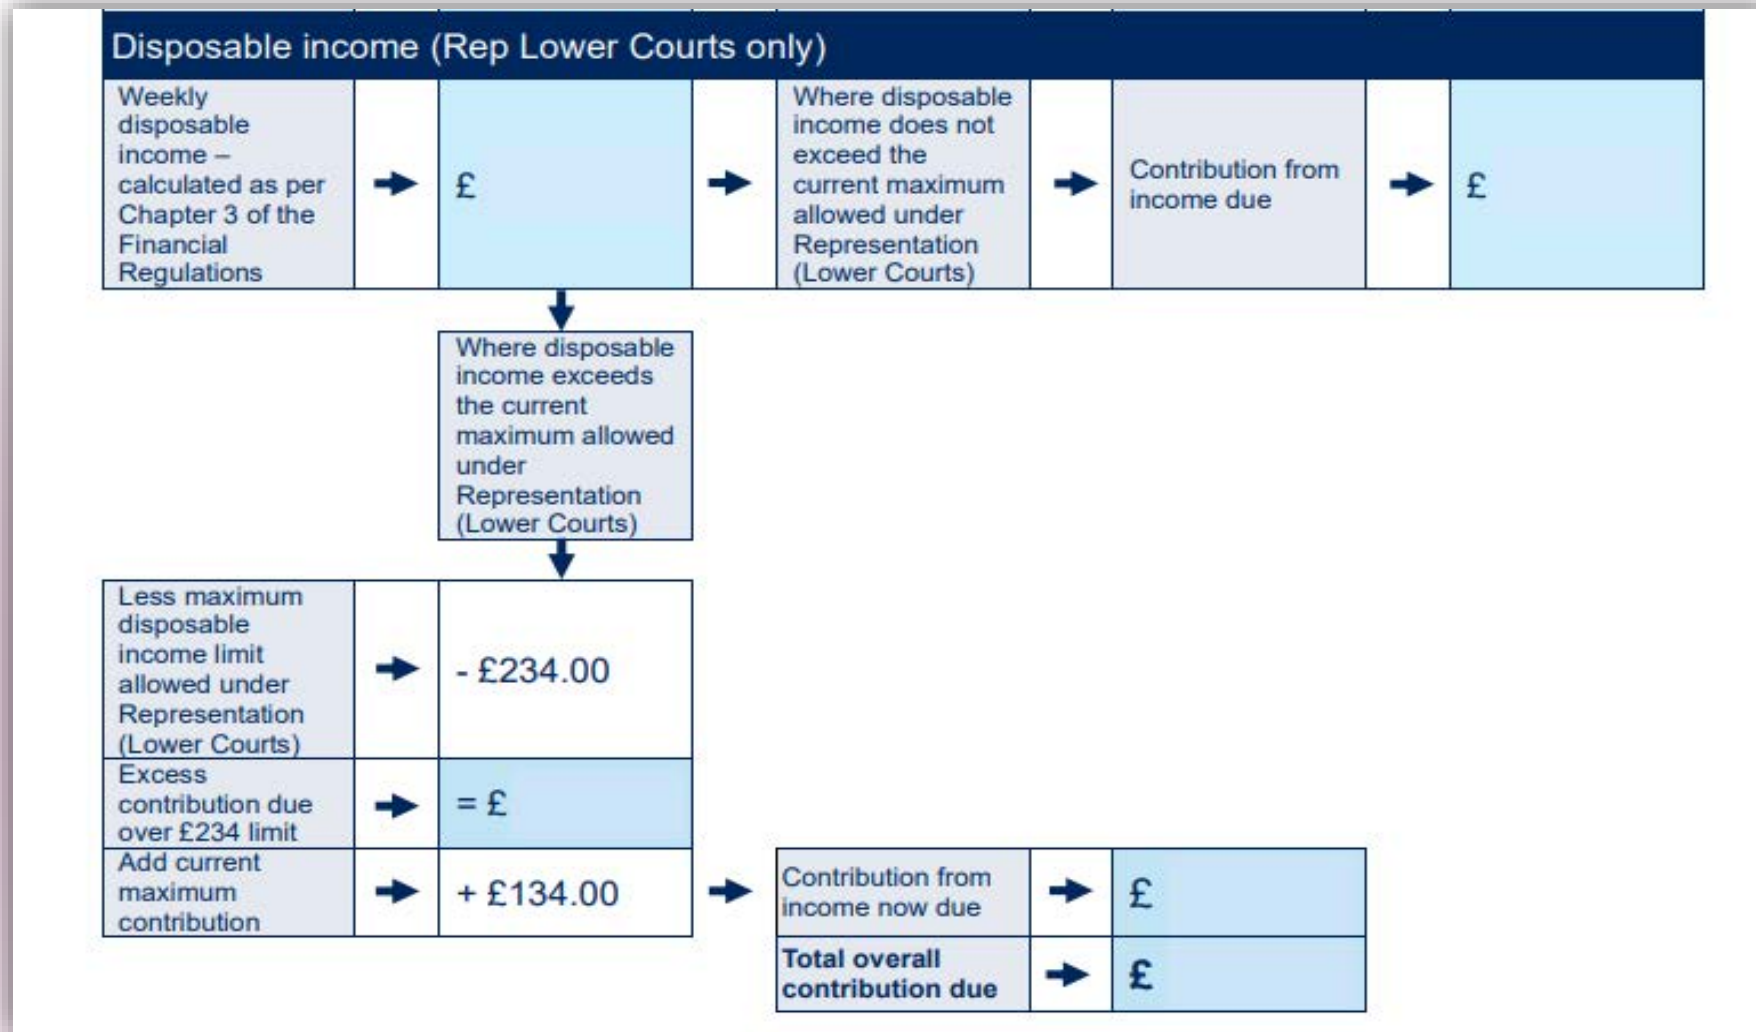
Disposable income (Rep Lower Courts only)

| Weekly disposable income – calculated as per Chapter 3 of the Financial Regulations | → | £ | → | Where disposable income does not exceed the current maximum allowed under Representation (Lower Courts) | → | Contribution from income due | → | £ |
|---|---|---|---|---|---|---|---|---|

Where disposable income exceeds the current maximum allowed under Representation (Lower Courts)

| Less maximum disposable income limit allowed under Representation (Lower Courts) | → | - £234.00 |
|---|---|---|
| Excess contribution due over £234 limit | → | = £ |
| Add current maximum contribution | → | + £134.00 |

| Contribution from income now due | → | £ |
|---|---|---|
| **Total overall contribution due** | → | **£** |